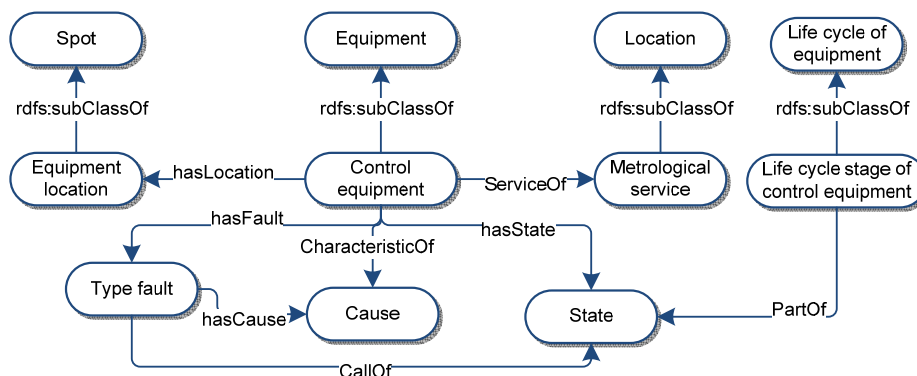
Spot

Equipment

Location

Life cycle of equipment

rdfs:subClassOf

rdfs:subClassOf

rdfs:subClassOf

rdfs:subClassOf

Equipment location

hasLocation

Control equipment

ServiceOf

Metrological service

Life cycle stage of control equipment

hasFault

hasState

CharacteristicOf

Type fault

hasCause

Cause

State

PartOf

CallOf